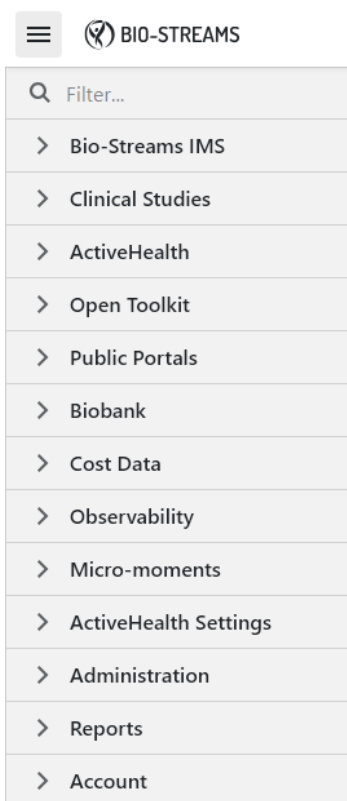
BIO-STREAMS

Filter...

Bio-Streams IMS

Clinical Studies

ActiveHealth

Open Toolkit

Public Portals

Biobank

Cost Data

Observability

Micro-moments

ActiveHealth Settings

Administration

Reports

Account